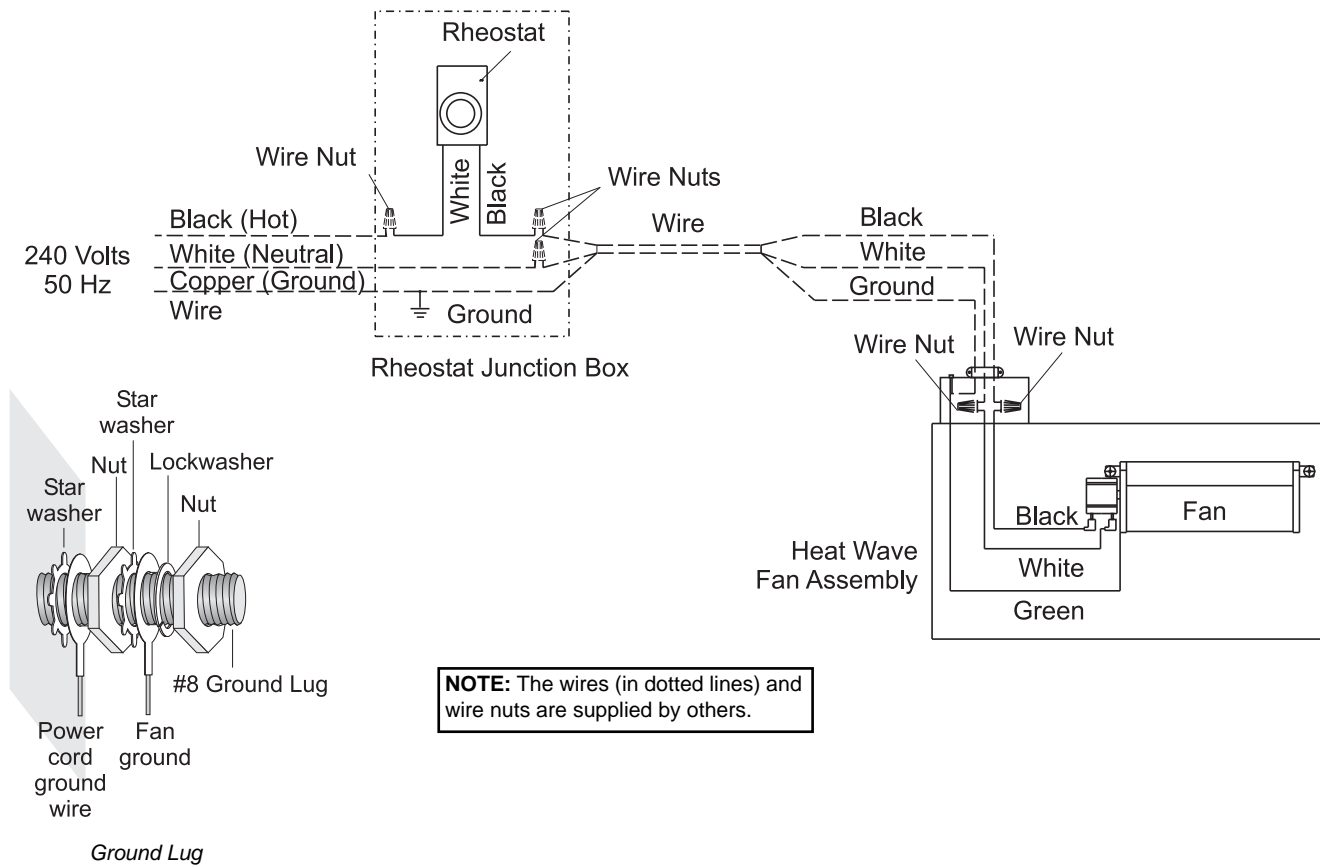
Rheostat

Wire Nut

White

Black

Wire Nuts

Black (Hot)

Wire

Black

White (Neutral)

White

240 Volts
50 Hz

Copper (Ground)
Wire

Ground

Ground

Rheostat Junction Box

Wire Nut

Wire Nut

Star washer

Nut

Lockwasher

Star washer

Nut

Black

Fan

Heat Wave Fan Assembly

White

Green

#8 Ground Lug

NOTE: The wires (in dotted lines) and wire nuts are supplied by others.

Power cord ground wire

Fan ground

Ground Lug